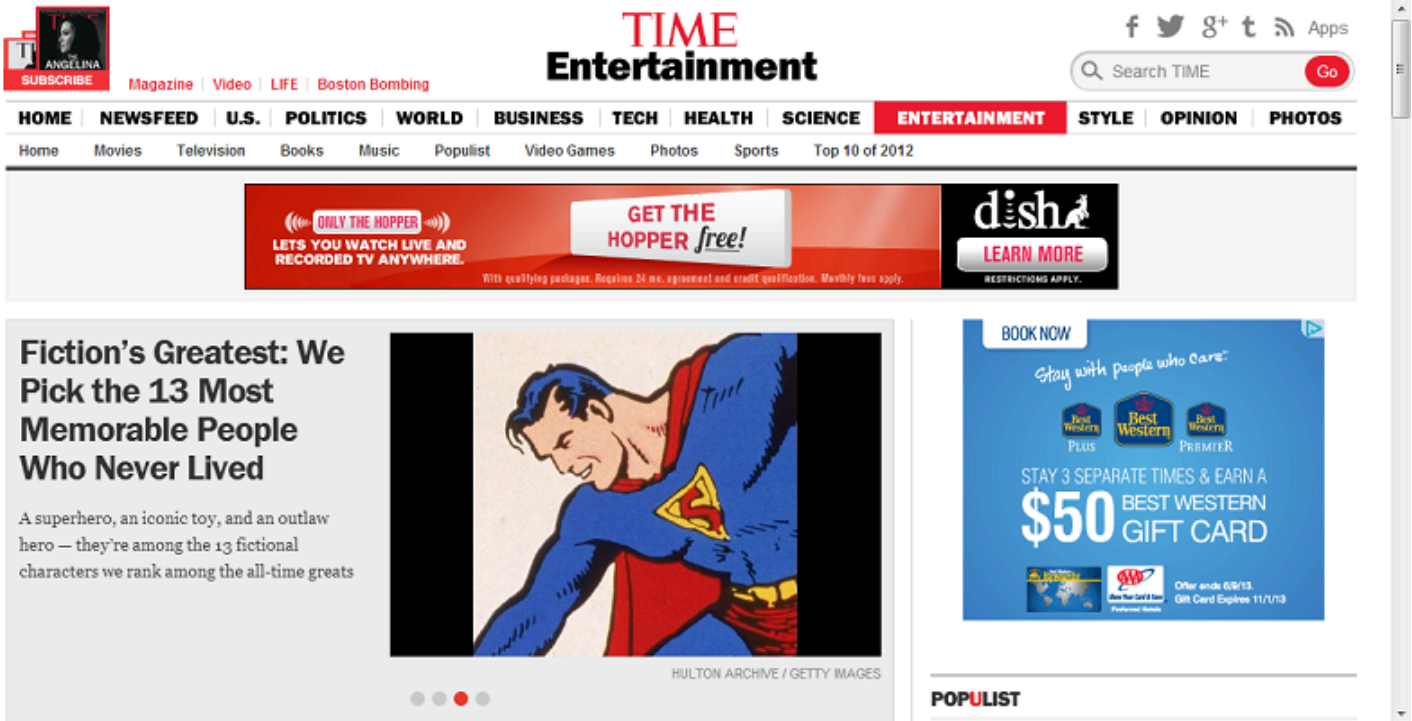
TIME
ANGELINA
SUBSCRIBE

Magazine | Video | LIFE | Boston Bombing

TIME
Entertainment

Apps

Search TIME Go

HOME | NEWSFEED | U.S. | POLITICS | WORLD | BUSINESS | TECH | HEALTH | SCIENCE | ENTERTAINMENT | STYLE | OPINION | PHOTOS

Home Movies Television Books Music Populist Video Games Photos Sports Top 10 of 2012

ONLY THE HOPPER
LETS YOU WATCH LIVE AND RECORDED TV ANYWHERE.
GET THE HOPPER free!
With qualifying packages. Requires 24 mo. agreement and credit qualification. Monthly fees apply.
dish
LEARN MORE
RESTRICTIONS APPLY.

Fiction's Greatest: We Pick the 13 Most Memorable People Who Never Lived

A superhero, an iconic toy, and an outlaw hero — they're among the 13 fictional characters we rank among the all-time greats

HULTON ARCHIVE / GETTY IMAGES

BOOK NOW
Stay with people who care.
Best Western PLUS
Best Western
Best Western PREMIER
STAY 3 SEPARATE TIMES & EARN A
$50 BEST WESTERN GIFT CARD
Offer ends 6/9/13.
Gift Card Expires 11/1/13

POPULIST